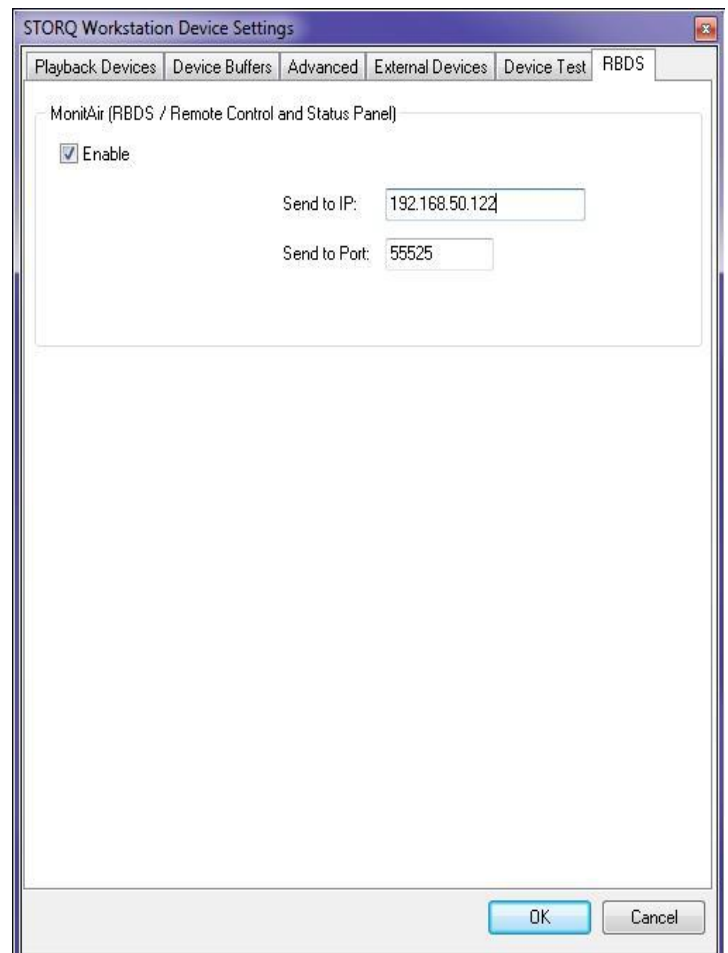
STORQ Workstation Device Settings

Playback Devices | Device Buffers | Advanced | External Devices | Device Test | RBDS

MonitAir (RBDS / Remote Control and Status Panel)

Enable

Send to IP: 192.168.50.122

Send to Port: 55525

OK

Cancel